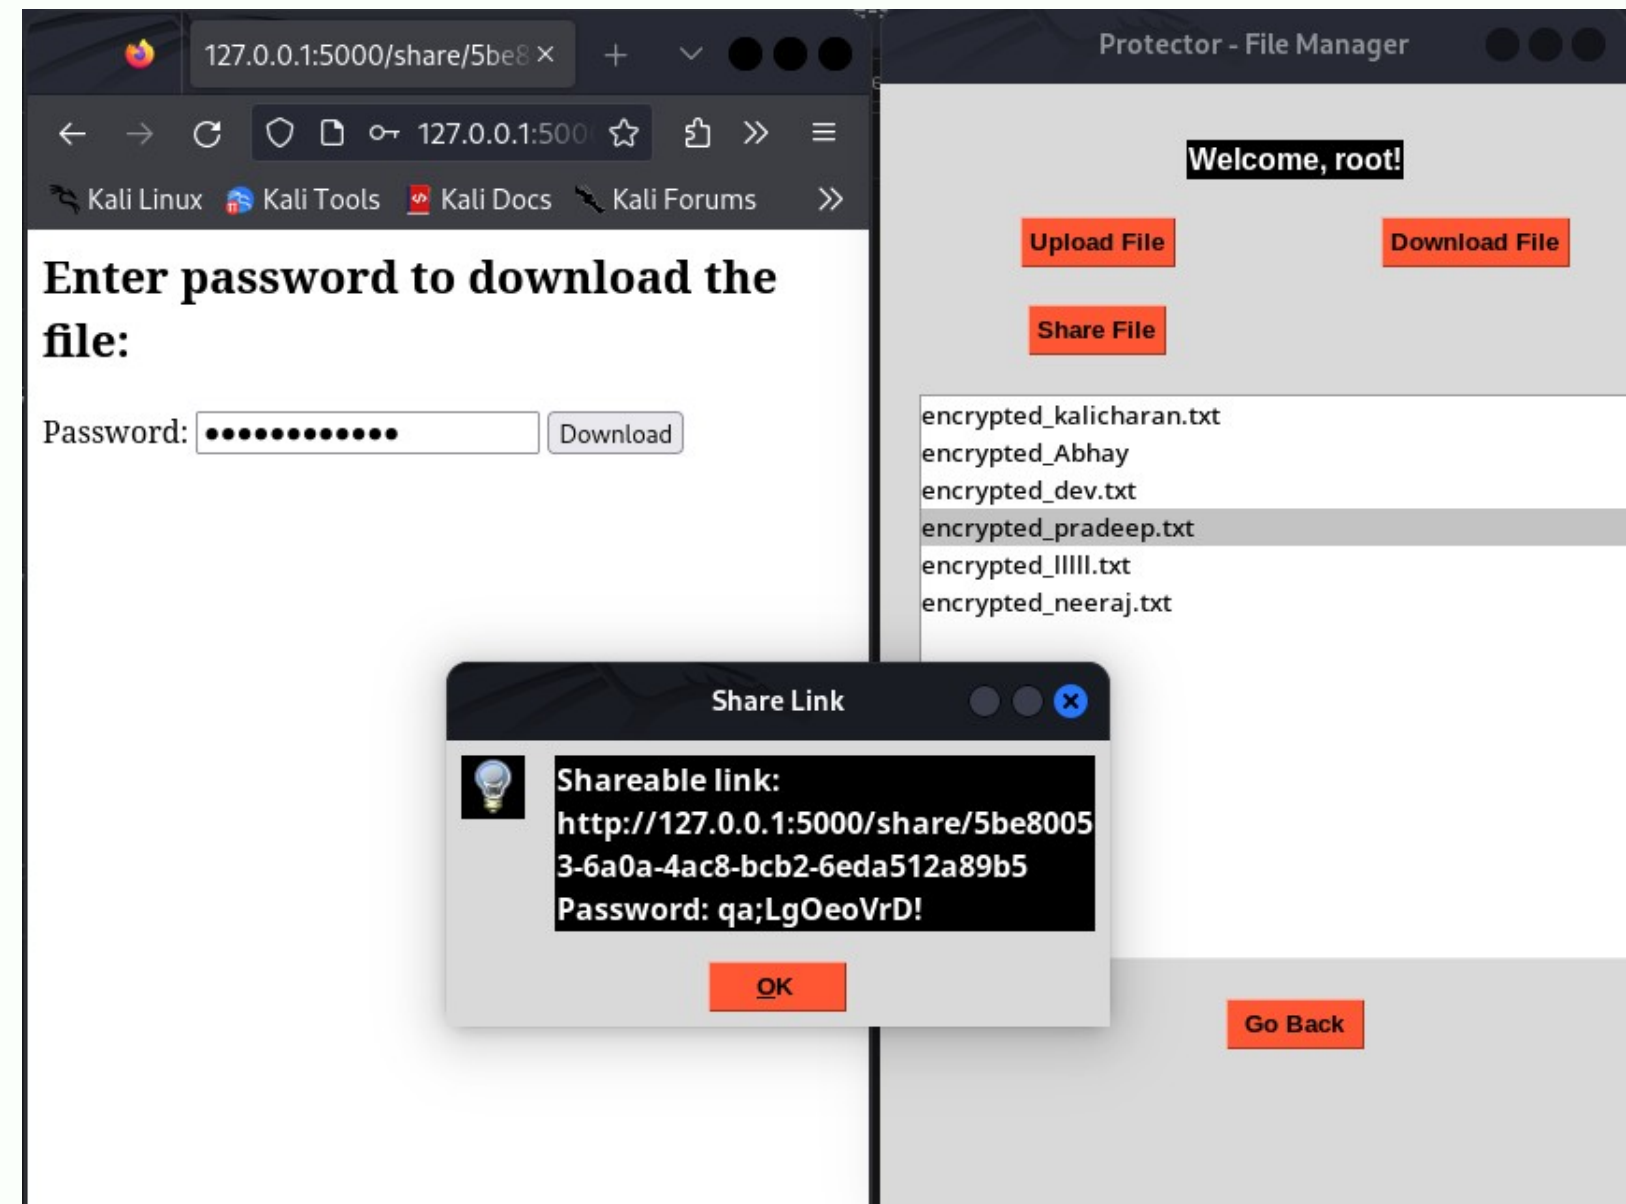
127.0.0.1:5000/share/5be8

127.0.0.1:500

Kali Linux Kali Tools Kali Docs Kali Forums

Enter password to download the file:

Password: ••••••••••••• Download

Protector - File Manager

Welcome, root!

Upload File

Download File

Share File

encrypted_kalicharan.txt
encrypted_Abhay
encrypted_dev.txt
encrypted_pradeep.txt
encrypted_lllll.txt
encrypted_neeraj.txt

Share Link

Shareable link:
http://127.0.0.1:5000/share/5be80053-6a0a-4ac8-bcb2-6eda512a89b5
Password: qa;LgOeoVrD!

OK

Go Back